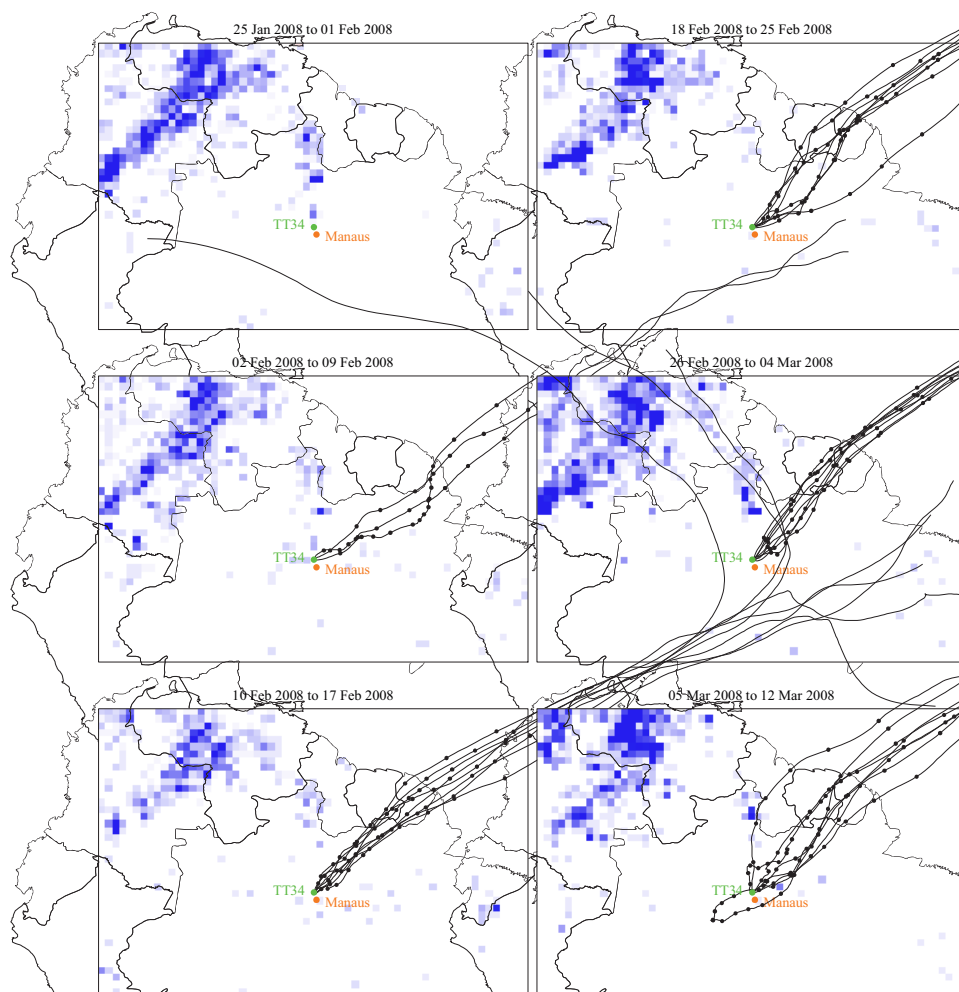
25 Jan 2008 to 01 Feb 2008

TT34
Manaus

18 Feb 2008 to 25 Feb 2008

TT34
Manaus

02 Feb 2008 to 09 Feb 2008

TT34
Manaus

26 Feb 2008 to 04 Mar 2008

TT34
Manaus

10 Feb 2008 to 17 Feb 2008

TT34
Manaus

05 Mar 2008 to 12 Mar 2008

TT34
Manaus